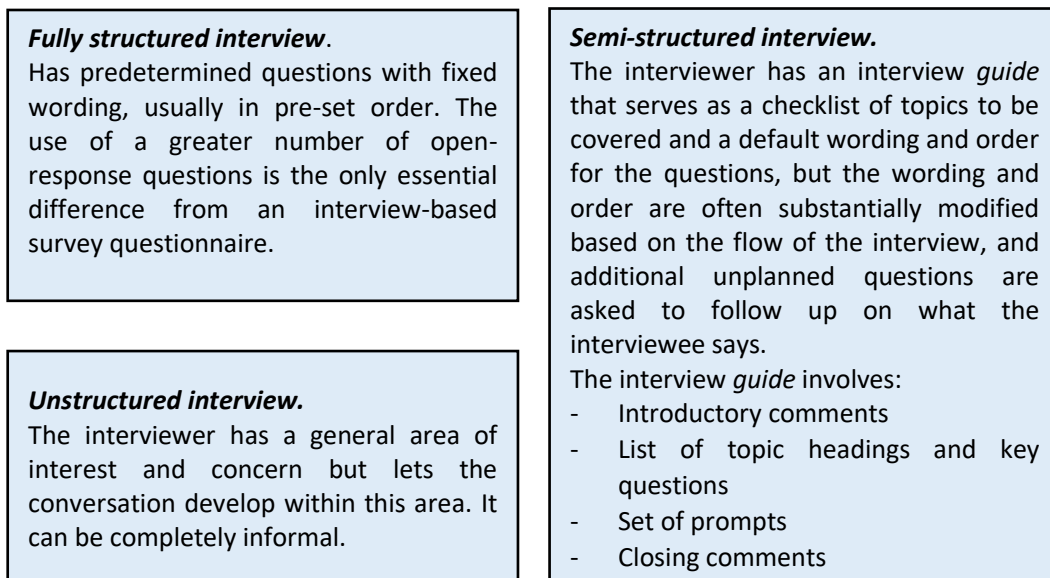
***Fully structured interview***.
Has predetermined questions with fixed wording, usually in pre-set order. The use of a greater number of open-response questions is the only essential difference from an interview-based survey questionnaire.

***Unstructured interview.***
The interviewer has a general area of interest and concern but lets the conversation develop within this area. It can be completely informal.

***Semi-structured interview.***
The interviewer has an interview *guide* that serves as a checklist of topics to be covered and a default wording and order for the questions, but the wording and order are often substantially modified based on the flow of the interview, and additional unplanned questions are asked to follow up on what the interviewee says.
The interview *guide* involves:
- Introductory comments
- List of topic headings and key questions
- Set of prompts
- Closing comments